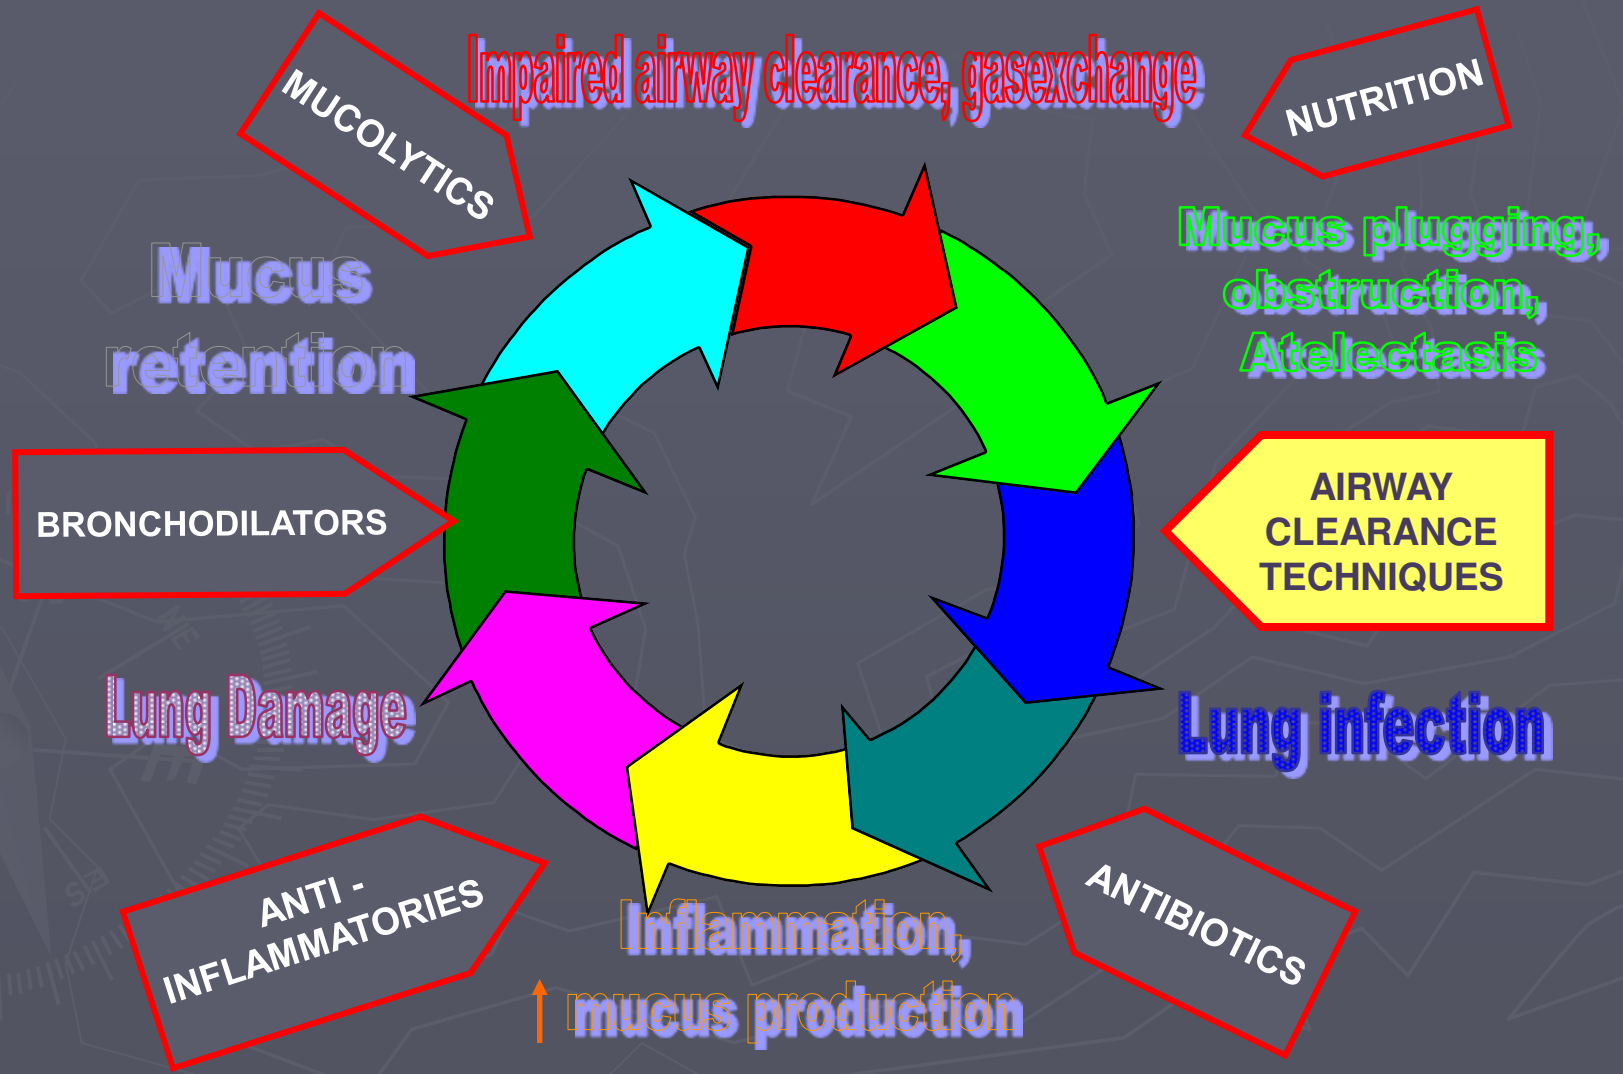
MUCOLYTICS

Impaired airway clearance, gasexchange

NUTRITION

Mucus retention

Mucus plugging, obstruction, Atelectasis

BRONCHODILATORS

AIRWAY CLEARANCE TECHNIQUES

Lung Damage

Lung infection

ANTI - INFLAMMATORIES

Inflammation,
↑ mucus production

ANTIBIOTICS